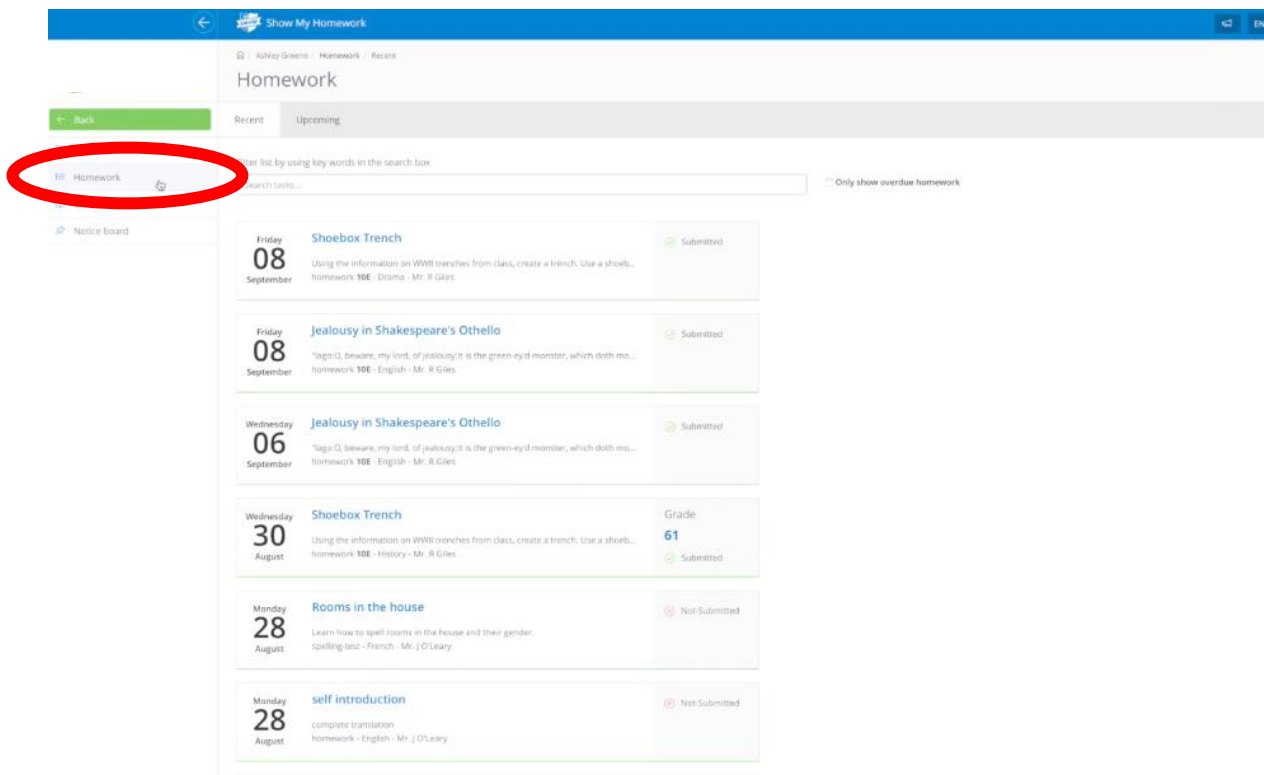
Show My Homework

EN

Ashley Greene / Homework / Recent

Homework

Back

Homework

Notice board

Recent

Upcoming

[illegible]ter list by using key words in the search box

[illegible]earch tasks...

Only show overdue homework

Friday
08
September

Shoebox Trench

Using the information on WWII trenches from class, create a trench. Use a shoeb...
homework 10E - Drama - Mr. R Giles

Submitted

Friday
08
September

Jealousy in Shakespeare's Othello

"Iago:O, beware, my lord, of jealousy;it is the green-ey'd monster, which doth mo...
homework 10E - English - Mr. R Giles

Submitted

Wednesday
06
September

Jealousy in Shakespeare's Othello

"Iago:O, beware, my lord, of jealousy;it is the green-ey'd monster, which doth mo...
homework 10E - English - Mr. R Giles

Submitted

Wednesday
30
August

Shoebox Trench

Using the information on WWII trenches from class, create a trench. Use a shoeb...
homework 10E - History - Mr. R Giles

Grade
61
Submitted

Monday
28
August

Rooms in the house

Learn how to spell rooms in the house and their gender.
spelling-test - French - Mr. J O'Leary

Not-Submitted

Monday
28
August

self introduction

complete translation
homework - English - Mr. J O'Leary

Not-Submitted